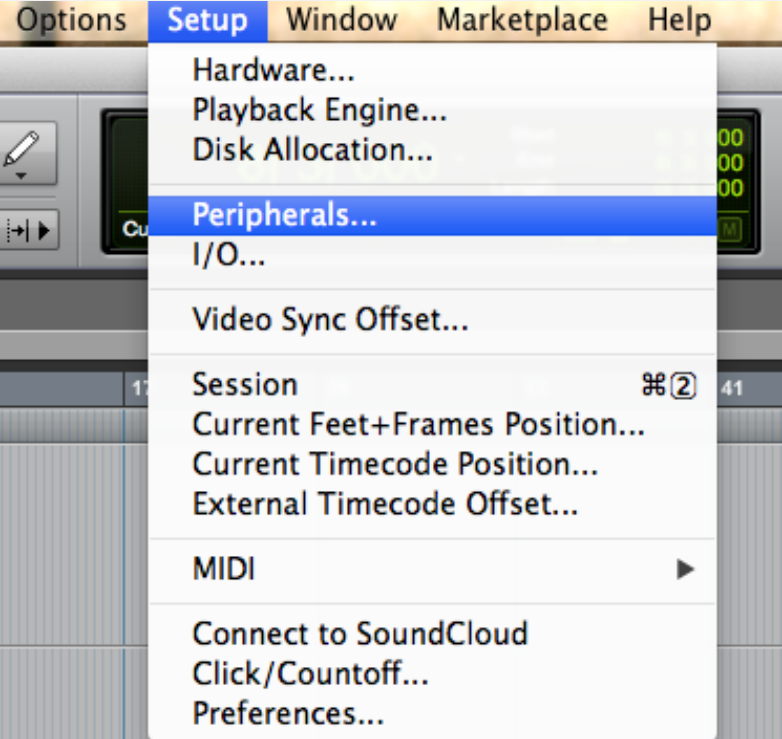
Options Setup Window Marketplace Help

Hardware...
Playback Engine...
Disk Allocation...

Peripherals...
I/O...

Video Sync Offset...

Session ⌘2
Current Feet+Frames Position...
Current Timecode Position...
External Timecode Offset...

MIDI

Connect to SoundCloud
Click/Countoff...
Preferences...